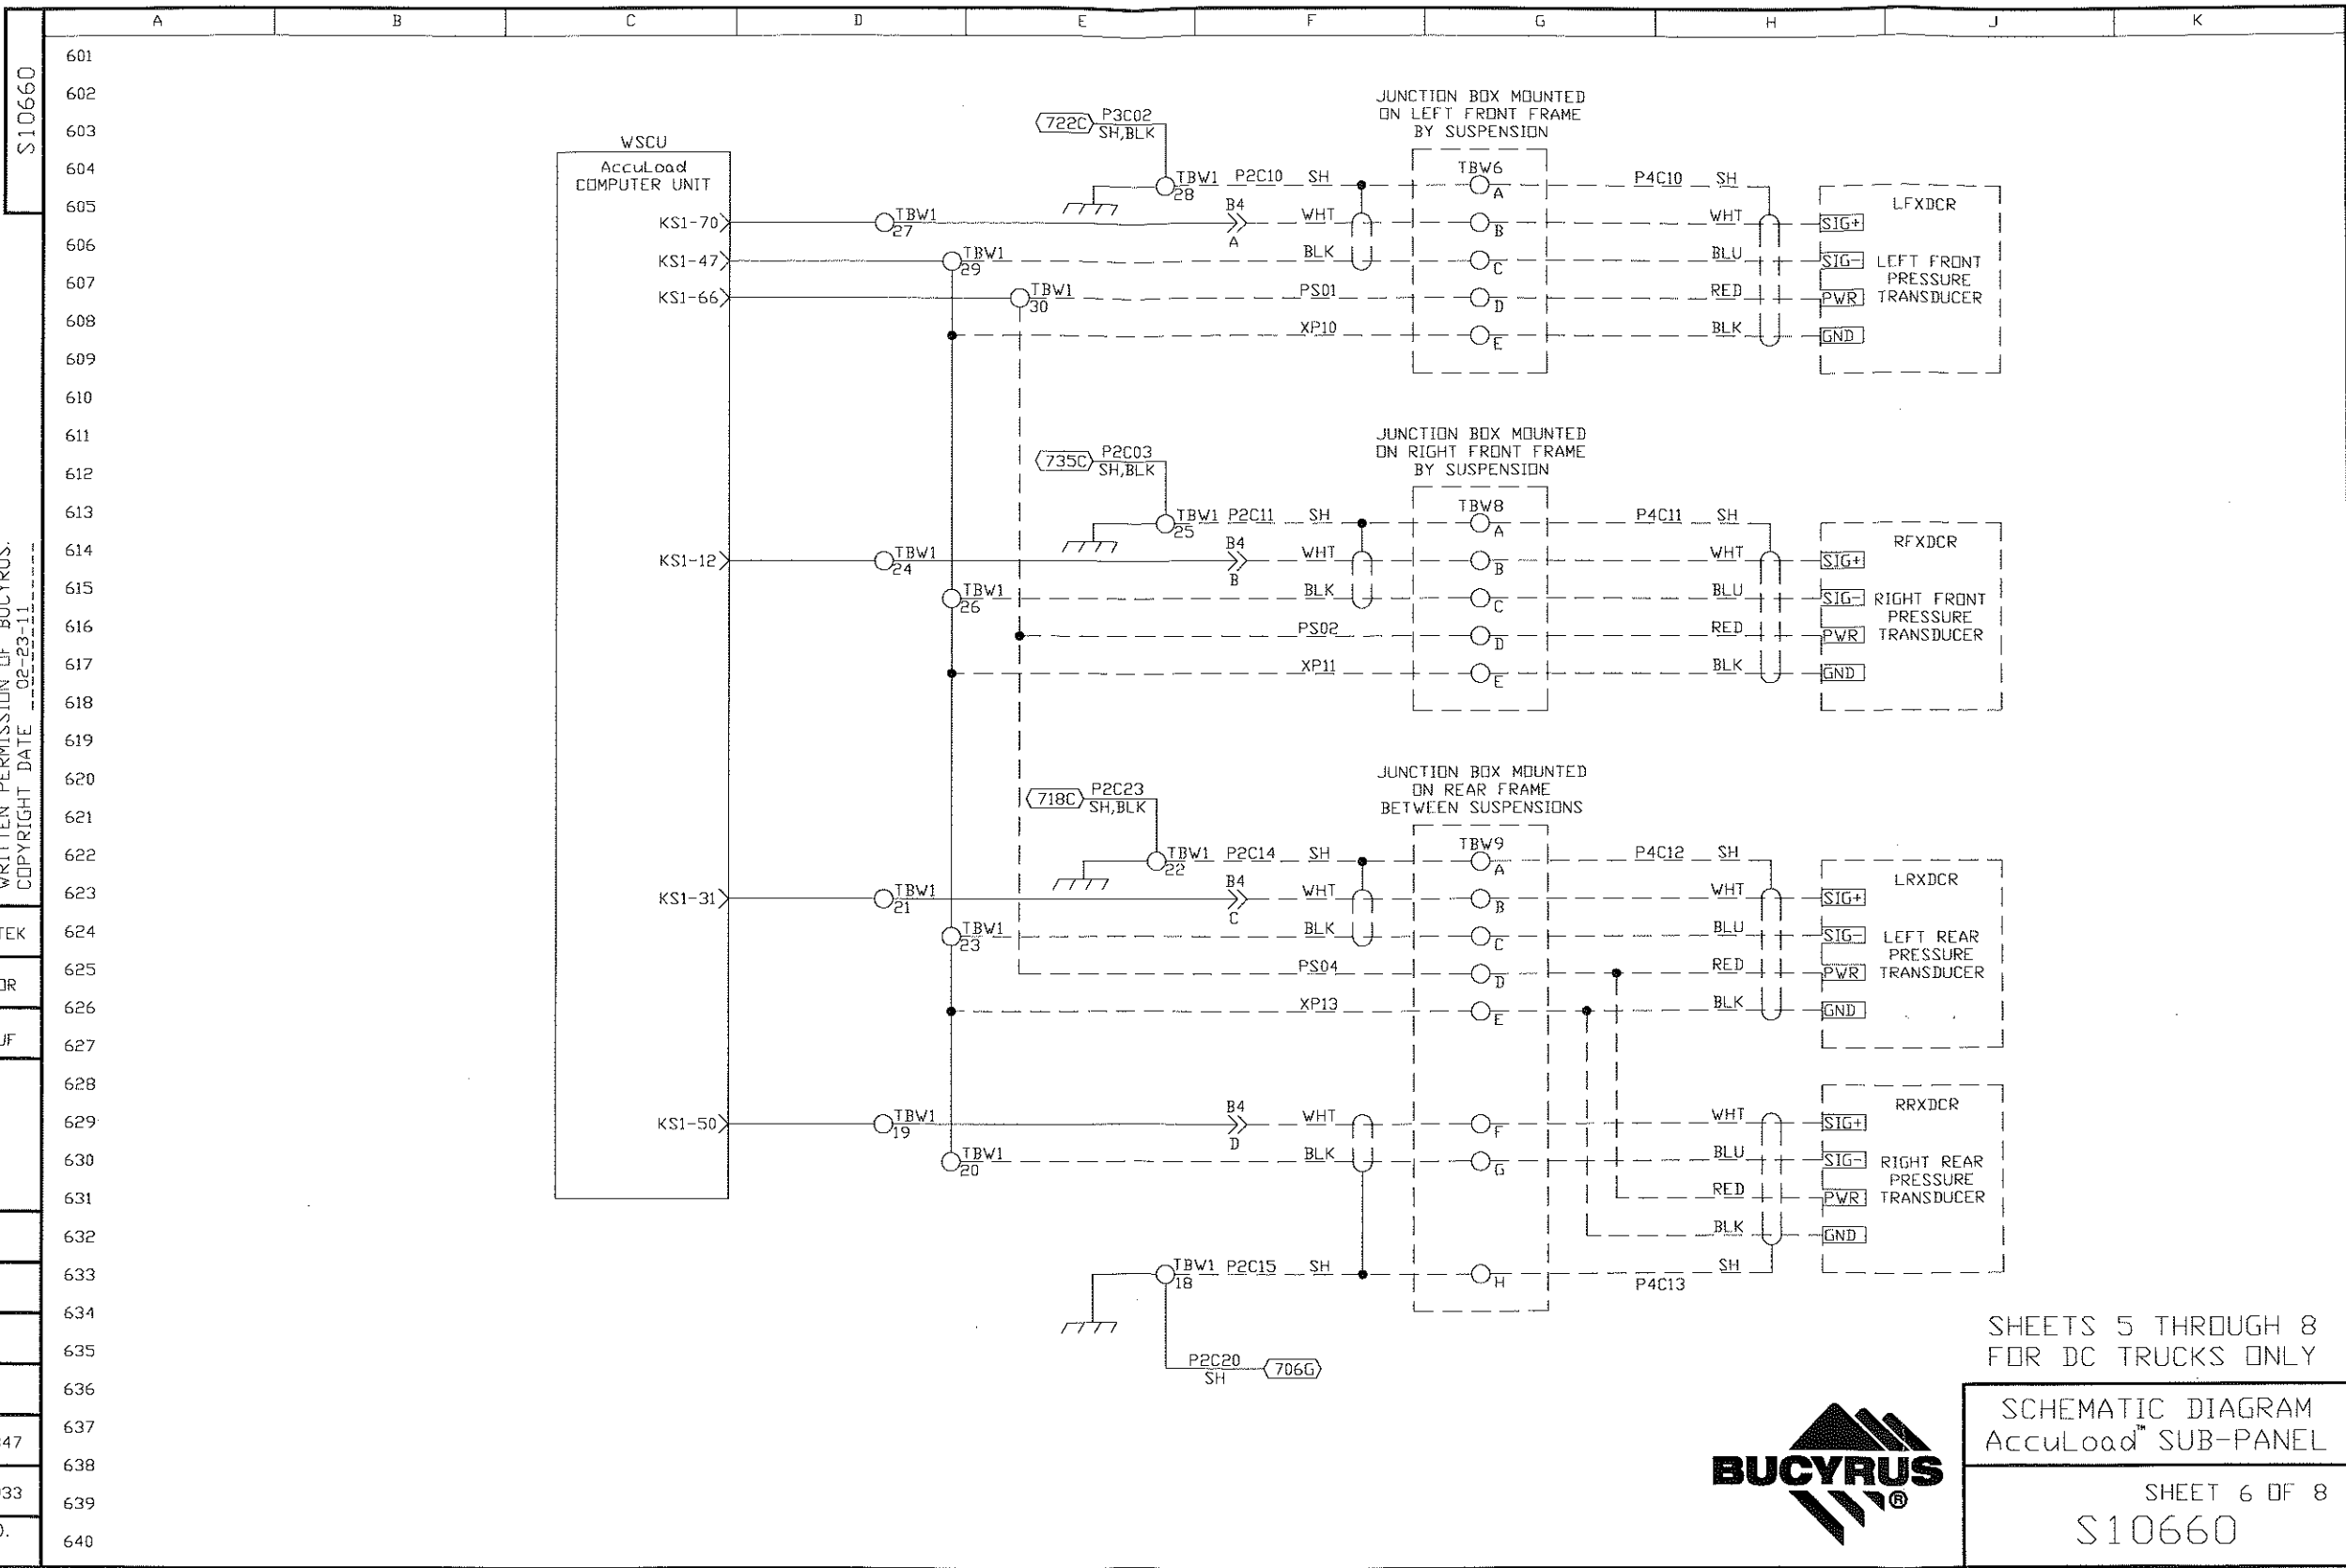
S10660

A B C D E F G H J K

601
602
603
604
605
606
607
608
609
610
611
612
613
614
615
616
617
618
619
620
621
622
623
624
625
626
627
628
629
630
631
632
633
634
635
636
637
638
639
640

WRITTEN PERMISSION OF BUCYRUS.
COPYRIGHT DATE 02-23-11

TEK
OR
JF
47
33
).

WSCU
AccuLoad
COMPUTER UNIT

KS1-70
KS1-47
KS1-66
KS1-12
KS1-31
KS1-50

722C P3C02 SH,BLK
TBW1 28 P2C10 SH
TBW1 27
B4 A WHT
TBW1 29 BLK
TBW1 30 PS01
XP10

JUNCTION BOX MOUNTED ON LEFT FRONT FRAME BY SUSPENSION
TBW6
A B C D E
P4C10 SH
WHT BLU RED BLK
LFXDCR
SIG+ SIG- PWR GND
LEFT FRONT PRESSURE TRANSDUCER

735C P2C03 SH,BLK
TBW1 25 P2C11 SH
TBW1 24
B4 B WHT
TBW1 26 BLK
PS02
XP11

JUNCTION BOX MOUNTED ON RIGHT FRONT FRAME BY SUSPENSION
TBW8
A B C D E
P4C11 SH
WHT BLU RED BLK
RFXDCR
SIG+ SIG- PWR GND
RIGHT FRONT PRESSURE TRANSDUCER

718C P2C23 SH,BLK
TBW1 22 P2C14 SH
TBW1 21
B4 C WHT
TBW1 23 BLK
PS04
XP13

JUNCTION BOX MOUNTED ON REAR FRAME BETWEEN SUSPENSIONS
TBW9
A B C D E
P4C12 SH
WHT BLU RED BLK
LRXDCR
SIG+ SIG- PWR GND
LEFT REAR PRESSURE TRANSDUCER

TBW1 19
B4 D WHT
TBW1 20 BLK
F G
WHT BLU RED BLK
RRXDCR
SIG+ SIG- PWR GND
RIGHT REAR PRESSURE TRANSDUCER

TBW1 18 P2C15 SH
H
SH P4C13
P2C20 SH 706G

SHEETS 5 THROUGH 8 FOR DC TRUCKS ONLY

BUCYRUS®

SCHEMATIC DIAGRAM
AccuLoad™ SUB-PANEL

SHEET 6 OF 8
S10660